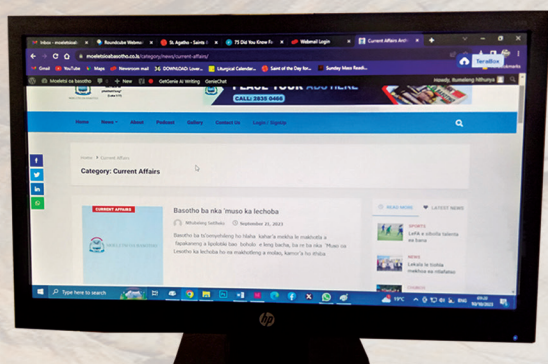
Inbox - moeletsi
Roundcube Webmail
St. Agatha - Saints
75 Did You Know F
Webmail Login
Current Affairs Arch

moeletsiabasotho.co.ls/category/news/current-affairs/

Gmail
YouTube
Maps
Newsroom mail
DOWNLOAD Lover
Liturgical Calendar
Saint of the Day for
Sunday Mass Read

Moeletsi oa basotho
New
GetGenie AI Writing
GenieChat
Howdy, Bumaleng Nthunya

TeraBox

PLACE YOUR AD HERE
CALL: 2835 0466

Home
News
About
Podcast
Gallery
Contact Us
Login / Register

Home > Current Affairs

Category: Current Affairs

CURRENT AFFAIRS

Basotho ba nka 'muso ka lechoba

Nthabeleng Sekhonyana
September 21, 2023

Basotho ba lo'simpholiseng ho hlaka bahlo'a mokha le makhotla a 'lapakaneng a lipolotiki bao behelo e leng bacha, ba re ba nka "Muso oa Lesotho ka lechoba ho ea makhotleng a molao, kanco'a ho Khiba

READ MORE
LATEST NEWS

SPORTS
LeKA e tiholla lipenta ea bana

NEWS
Basotho ba etsoa mokhoa oa ntlafatso

Type here to search
19°C